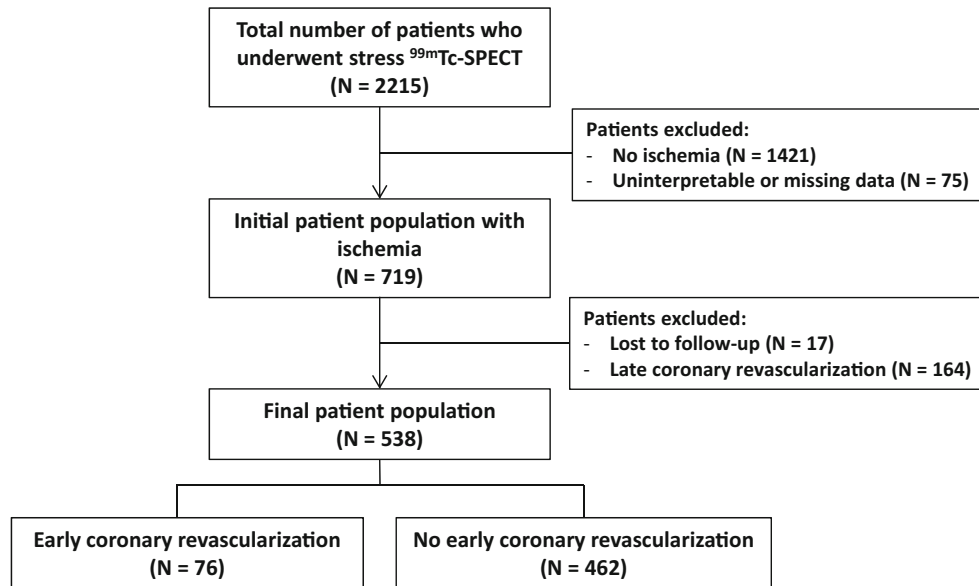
Total number of patients who underwent stress $^{99m}$Tc-SPECT
(N = 2215)

Patients excluded:
- No ischemia (N = 1421)
- Uninterpretable or missing data (N = 75)

Initial patient population with ischemia
(N = 719)

Patients excluded:
- Lost to follow-up (N = 17)
- Late coronary revascularization (N = 164)

Final patient population
(N = 538)

Early coronary revascularization
(N = 76)

No early coronary revascularization
(N = 462)